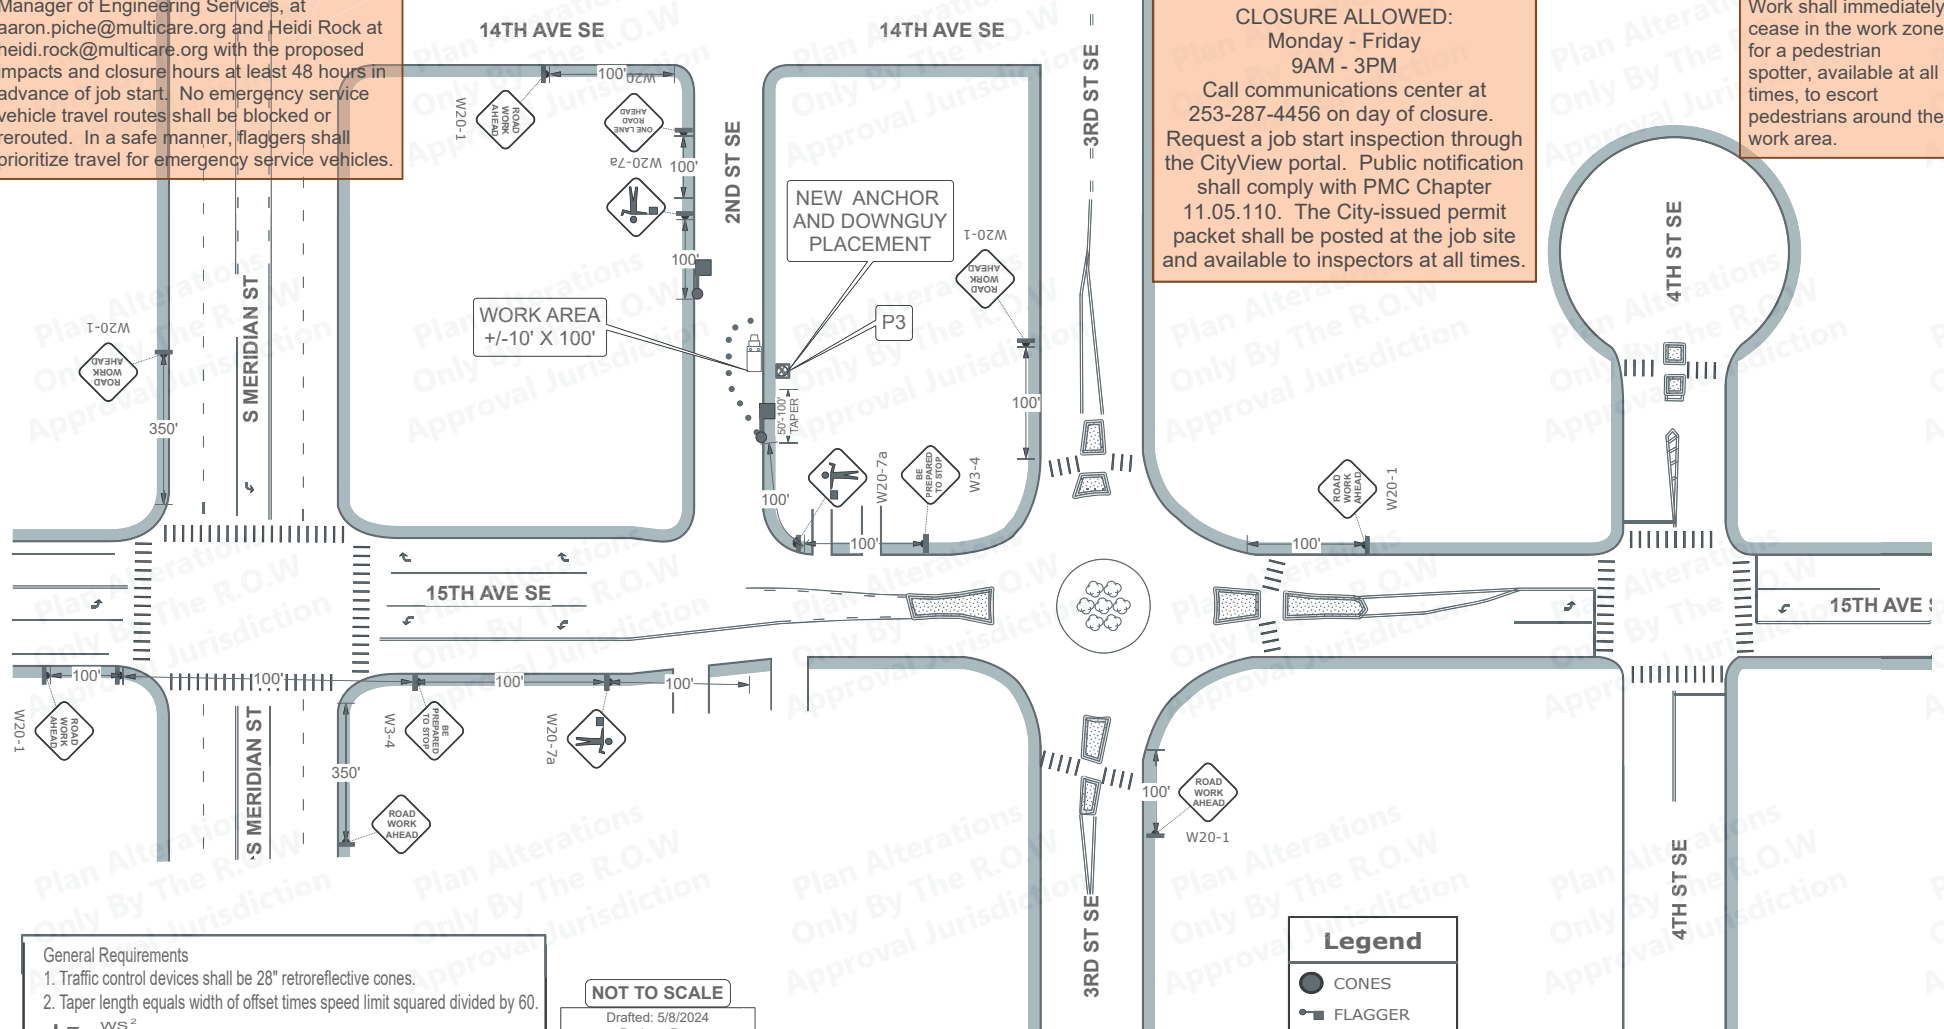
Manager of Engineering Services, at aaron.piche@multicare.org and Heidi Rock at heidi.rock@multicare.org with the proposed impacts and closure hours at least 48 hours in advance of job start. No emergency service vehicle travel routes shall be blocked or rerouted. In a safe manner, flaggers shall prioritize travel for emergency service vehicles.

CLOSURE ALLOWED:
Monday - Friday
9AM - 3PM
Call communications center at 253-287-4456 on day of closure.
Request a job start inspection through the CityView portal. Public notification shall comply with PMC Chapter 11.05.110. The City-issued permit packet shall be posted at the job site and available to inspectors at all times.

Work shall immediately cease in the work zone for a pedestrian spotter, available at all times, to escort pedestrians around the work area.

14TH AVE SE
14TH AVE SE
3RD ST SE
2ND ST SE
4TH ST SE
S MERIDIAN ST
S MERIDIAN ST
15TH AVE SE
15TH AVE S
3RD ST SE
4TH ST SE

NEW ANCHOR AND DOWNGUY PLACEMENT
WORK AREA +/-10' X 100'
P3
50'-100' TAPER

ROAD WORK AHEAD
ONE LANE ROAD AHEAD
BE PREPARED TO STOP
W20-1
W20-7a
W3-4
100'
100'
100'
100'
100'
100'
100'
100'
100'
100'
100'
100'
100'
100'
350'
350'

General Requirements
1. Traffic control devices shall be 28" retroreflective cones.
2. Taper length equals width of offset times speed limit squared divided by 60.
$L = \frac{WS^2}{}$

NOT TO SCALE
Drafted: 5/8/2024

Legend
CONES
FLAGGER

Plan Alterations Only By The R.O.W Approval Jurisdiction